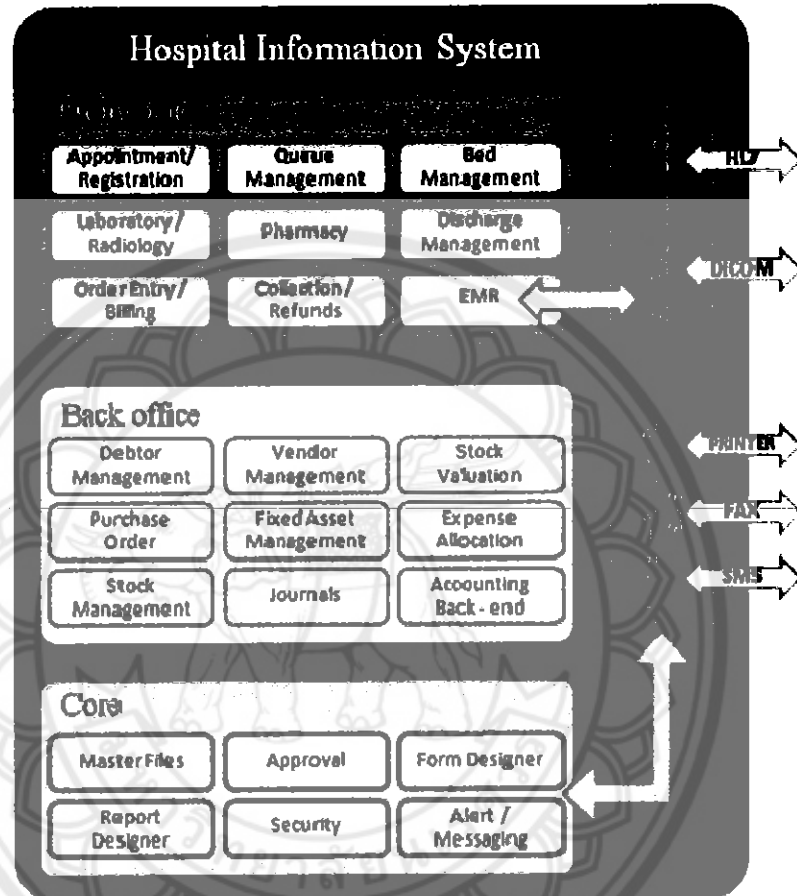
Hospital Information System

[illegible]

Appointment/ Registration

Queue Management

Bed Management

Laboratory/ Radiology

Pharmacy

Discharge Management

Order Entry/ Billing

Collection/ Refunds

EMR

HL7

DICOM

Back office

Debtor Management

Vendor Management

Stock Valuation

Purchase Order

Fixed Asset Management

Expense Allocation

Stock Management

Journals

Accounting Back - end

PRINTER

FAX

SMS

Core

Master Files

Approval

Form Designer

Report Designer

Security

Alert / Messaging